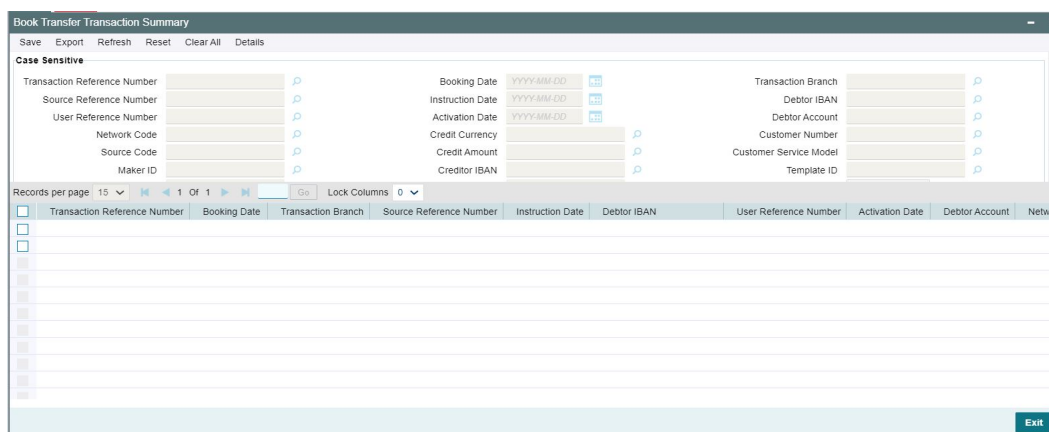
Book Transfer Transaction Summary

Save Export Refresh Reset Clear All Details

Case Sensitive

Transaction Reference Number
Source Reference Number
User Reference Number
Network Code
Source Code
Maker ID

Booking Date YYYY-MM-DD
Instruction Date YYYY-MM-DD
Activation Date YYYY-MM-DD
Credit Currency
Credit Amount
Creditor IBAN

Transaction Branch
Debtor IBAN
Debtor Account
Customer Number
Customer Service Model
Template ID

Records per page 15 1 Of 1 Go Lock Columns 0

| Transaction Reference Number | Booking Date | Transaction Branch | Source Reference Number | Instruction Date | Debtor IBAN | User Reference Number | Activation Date | Debtor Account | Netw |
|---|---|---|---|---|---|---|---|---|---|

Exit